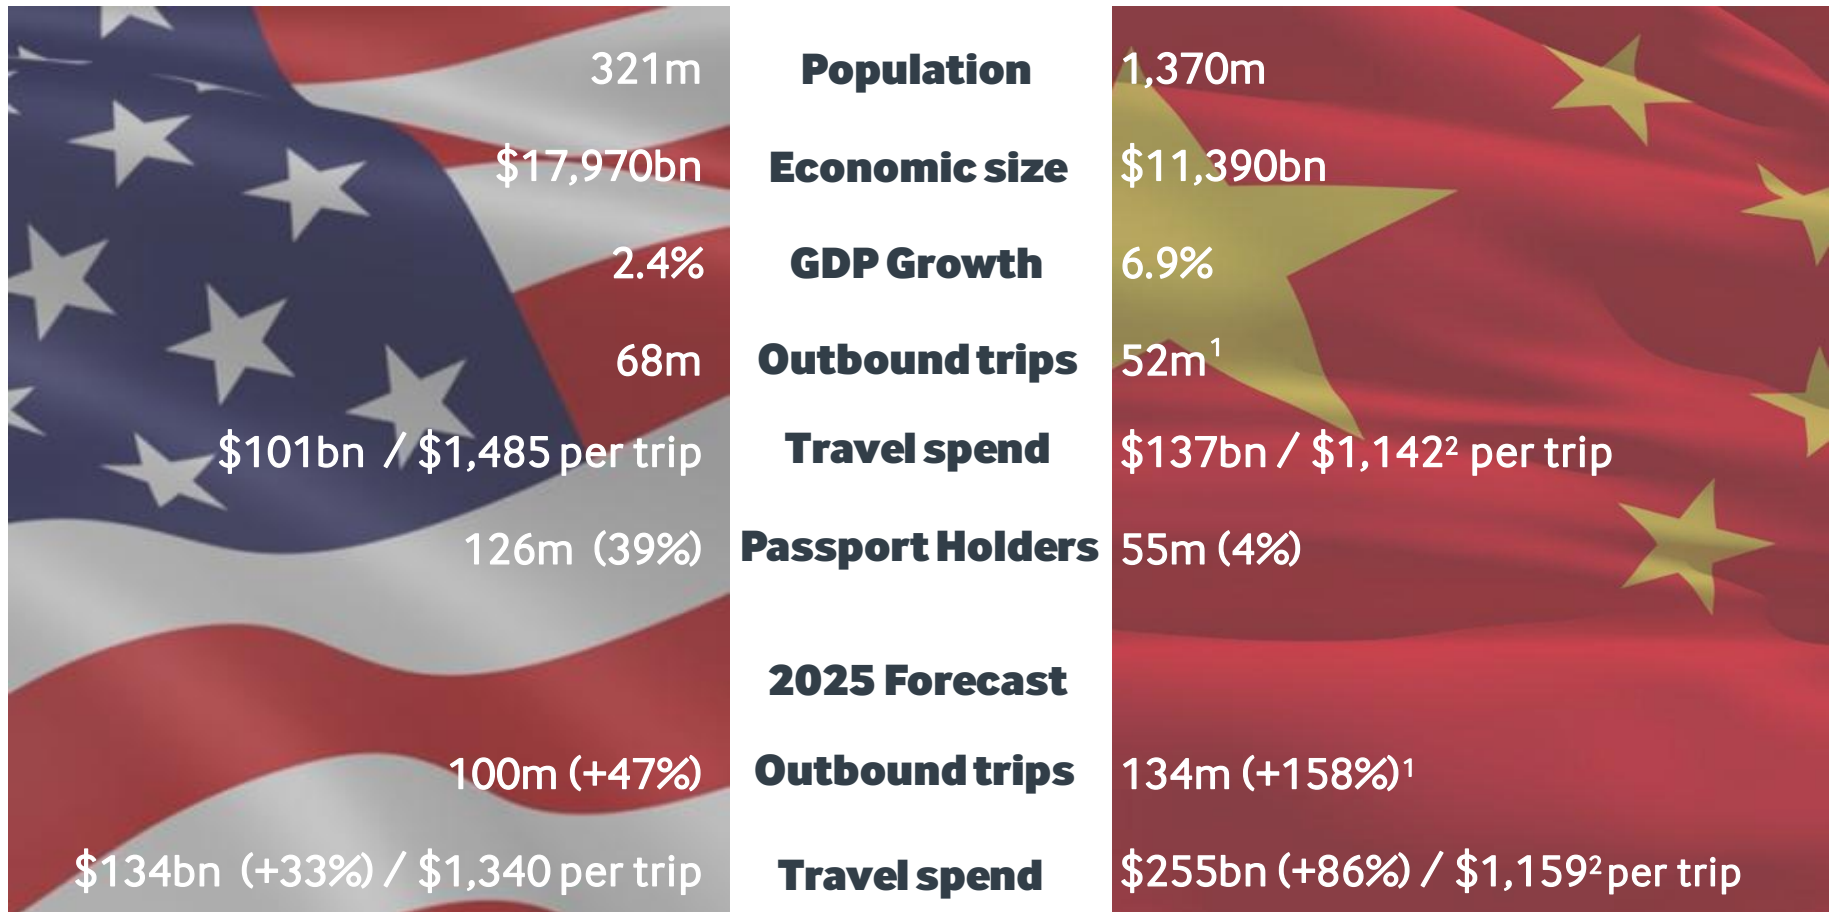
| 321m | Population | 1,370m |
|---|---|---|
| $17,970bn | Economic size | $11,390bn |
| 2.4% | GDP Growth | 6.9% |
| 68m | Outbound trips | 52m$^1$ |
| $101bn / $1,485 per trip | Travel spend | $137bn / $1,142$^2$ per trip |
| 126m (39%) | Passport Holders | 55m (4%) |

2025 Forecast

| 100m (+47%) | Outbound trips | 134m (+158%)$^1$ |
|---|---|---|
| $134bn (+33%) / $1,340 per trip | Travel spend | $255bn (+86%) / $1,159$^2$ per trip |